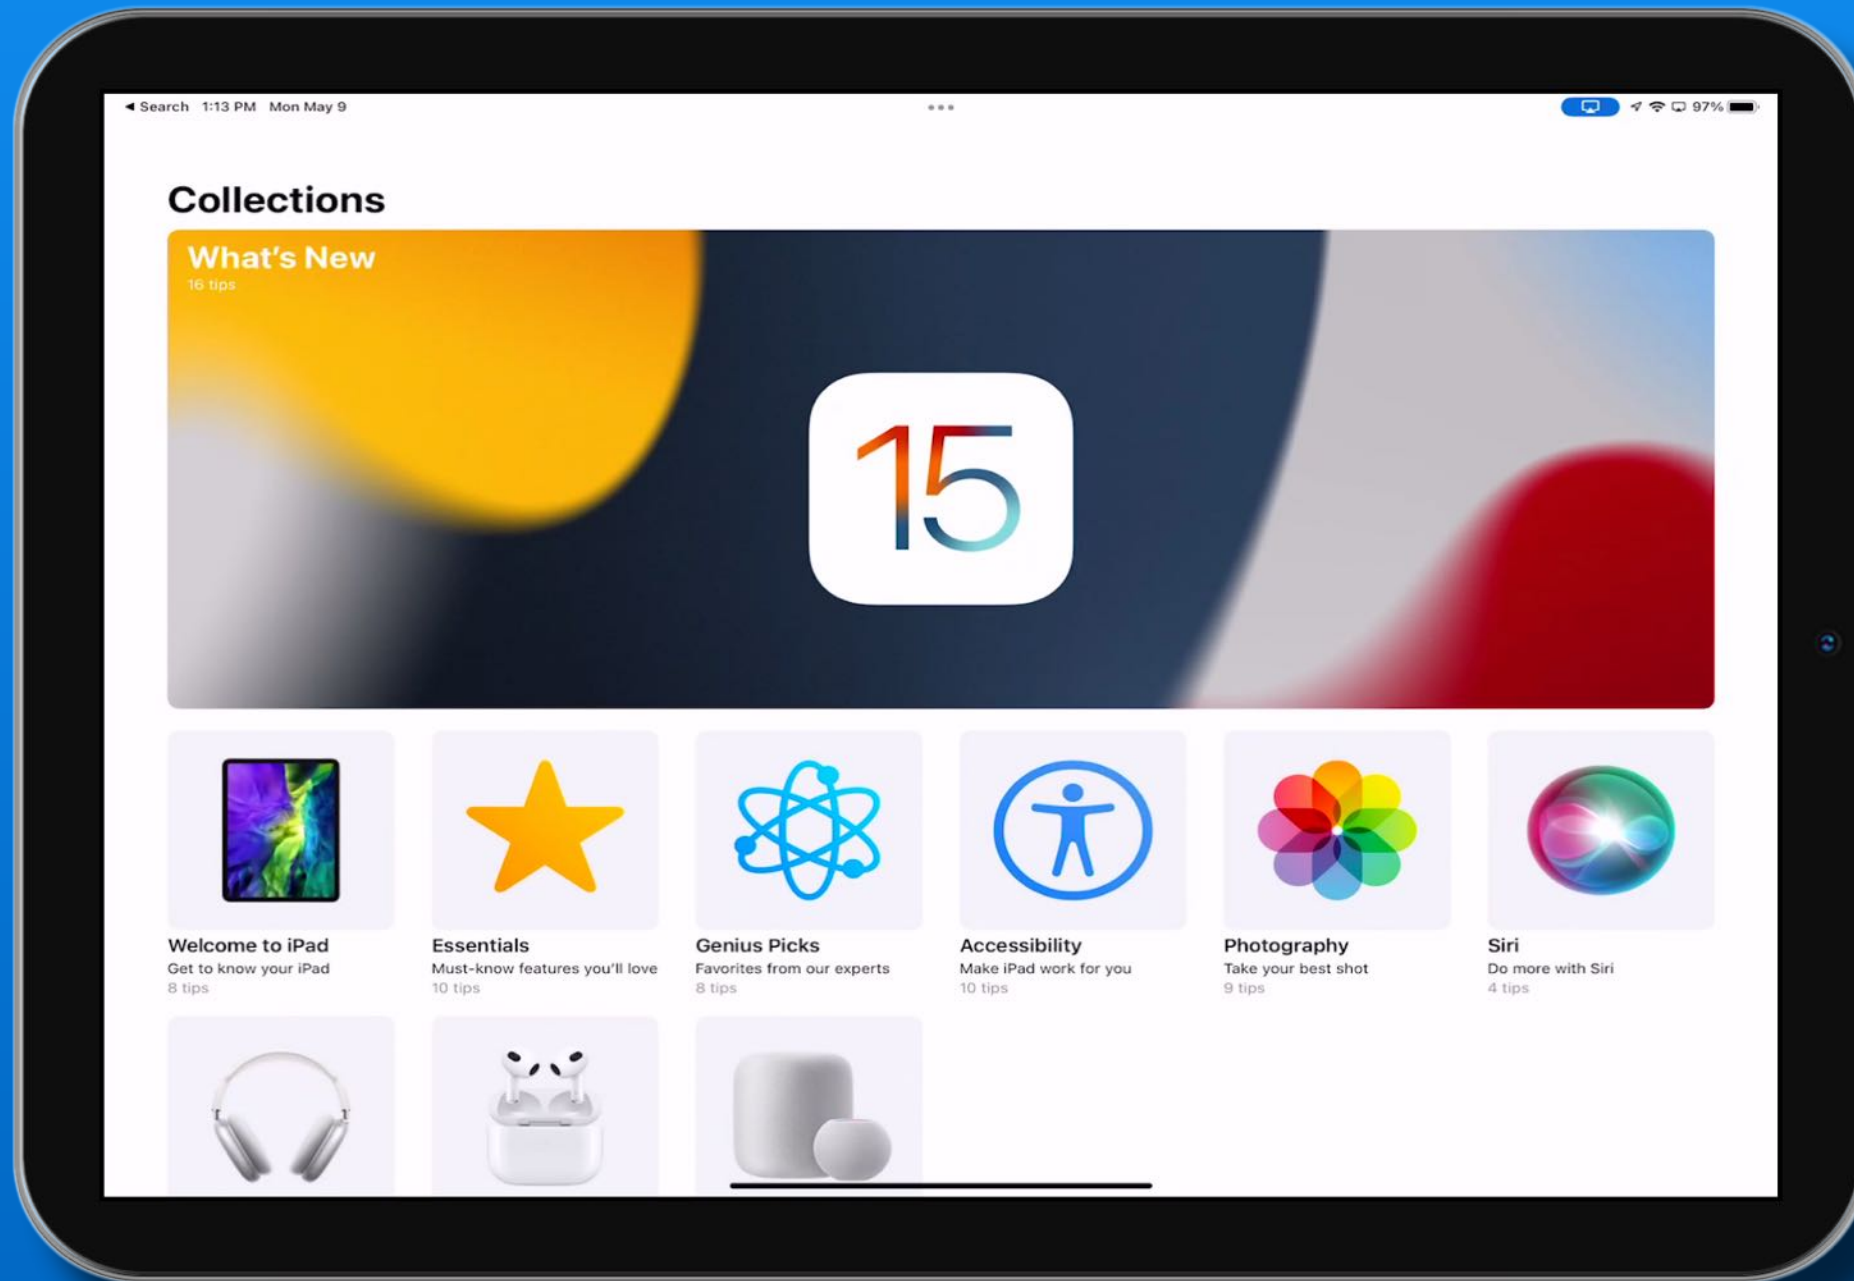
◀ Search 1:13 PM Mon May 9

97%

Collections

What's New
16 tips

15

Welcome to iPad
Get to know your iPad
8 tips

Essentials
Must-know features you'll love
10 tips

Genius Picks
Favorites from our experts
8 tips

Accessibility
Make iPad work for you
10 tips

Photography
Take your best shot
9 tips

Siri
Do more with Siri
4 tips